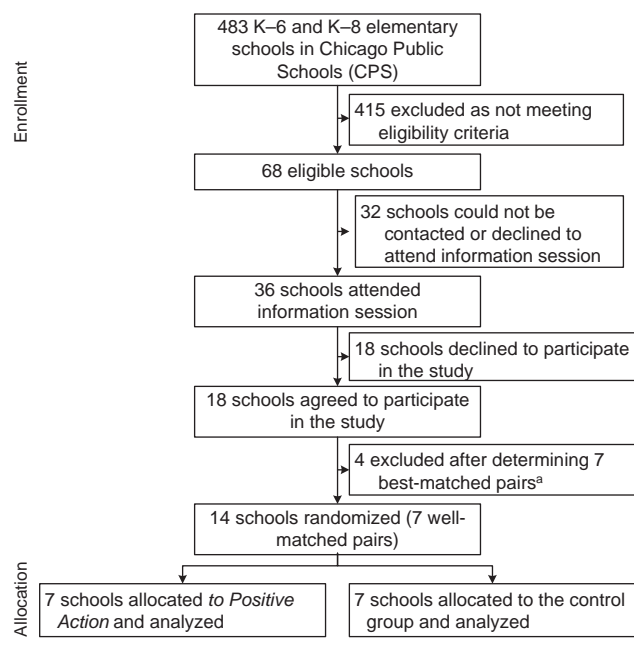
Enrollment

483 K–6 and K–8 elementary schools in Chicago Public Schools (CPS)

415 excluded as not meeting eligibility criteria

68 eligible schools

32 schools could not be contacted or declined to attend information session

36 schools attended information session

18 schools declined to participate in the study

18 schools agreed to participate in the study

4 excluded after determining 7 best-matched pairs$^{a}$

14 schools randomized (7 well-matched pairs)

Allocation

7 schools allocated *to Positive Action* and analyzed

7 schools allocated to the control group and analyzed